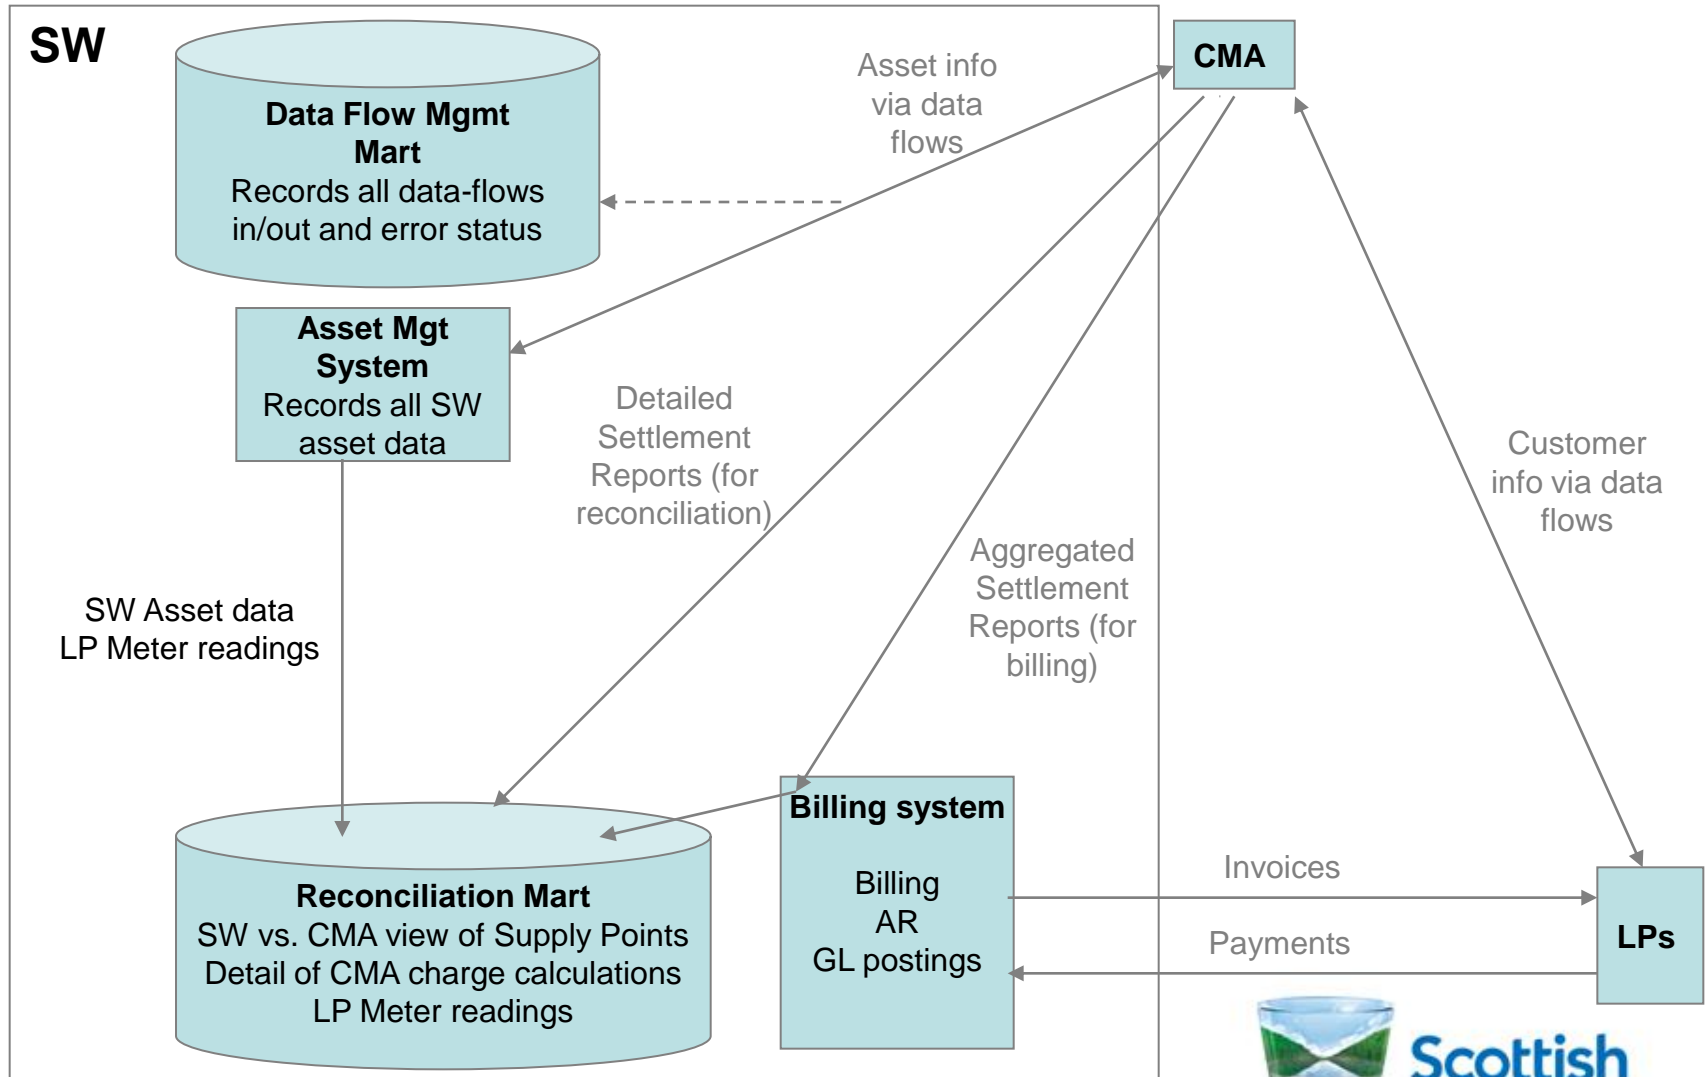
SW

Data Flow Mgmt Mart
Records all data-flows in/out and error status

Asset info via data flows

CMA

Asset Mgt System
Records all SW asset data

Detailed Settlement Reports (for reconciliation)

Customer info via data flows

Aggregated Settlement Reports (for billing)

SW Asset data
LP Meter readings

Billing system

Billing
AR
GL postings

Invoices

Payments

LPs

Reconciliation Mart
SW vs. CMA view of Supply Points
Detail of CMA charge calculations
LP Meter readings

Scottish